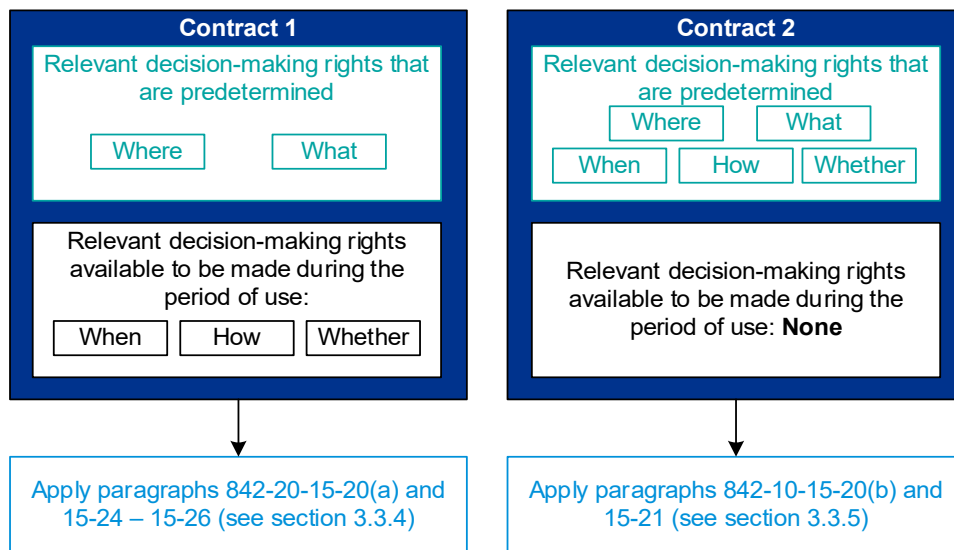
Contract 1

Relevant decision-making rights that are predetermined

Where

What

Relevant decision-making rights available to be made during the period of use:

When

How

Whether

Apply paragraphs 842-20-15-20(a) and 15-24 – 15-26 (see section 3.3.4)

Contract 2

Relevant decision-making rights that are predetermined

Where

What

When

How

Whether

Relevant decision-making rights available to be made during the period of use: **None**

Apply paragraphs 842-10-15-20(b) and 15-21 (see section 3.3.5)